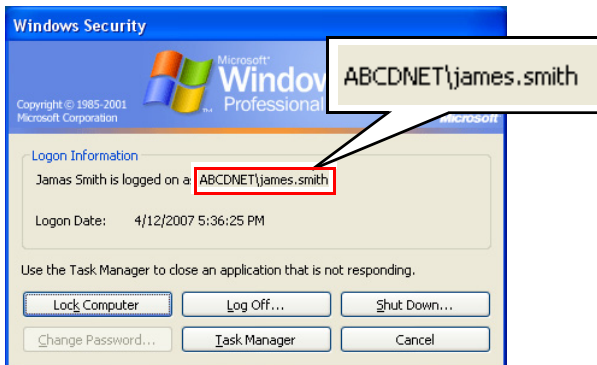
Windows Security

Microsoft
Window
Professional
Copyright © 1985-2001
Microsoft Corporation
Microsoft

ABCDNET\james.smith

Logon Information
Jamas Smith is logged on a ABCDNET\james.smith

Logon Date: 4/12/2007 5:36:25 PM

Use the Task Manager to close an application that is not responding.

Lock Computer
Log Off...
Shut Down...
Change Password...
Task Manager
Cancel